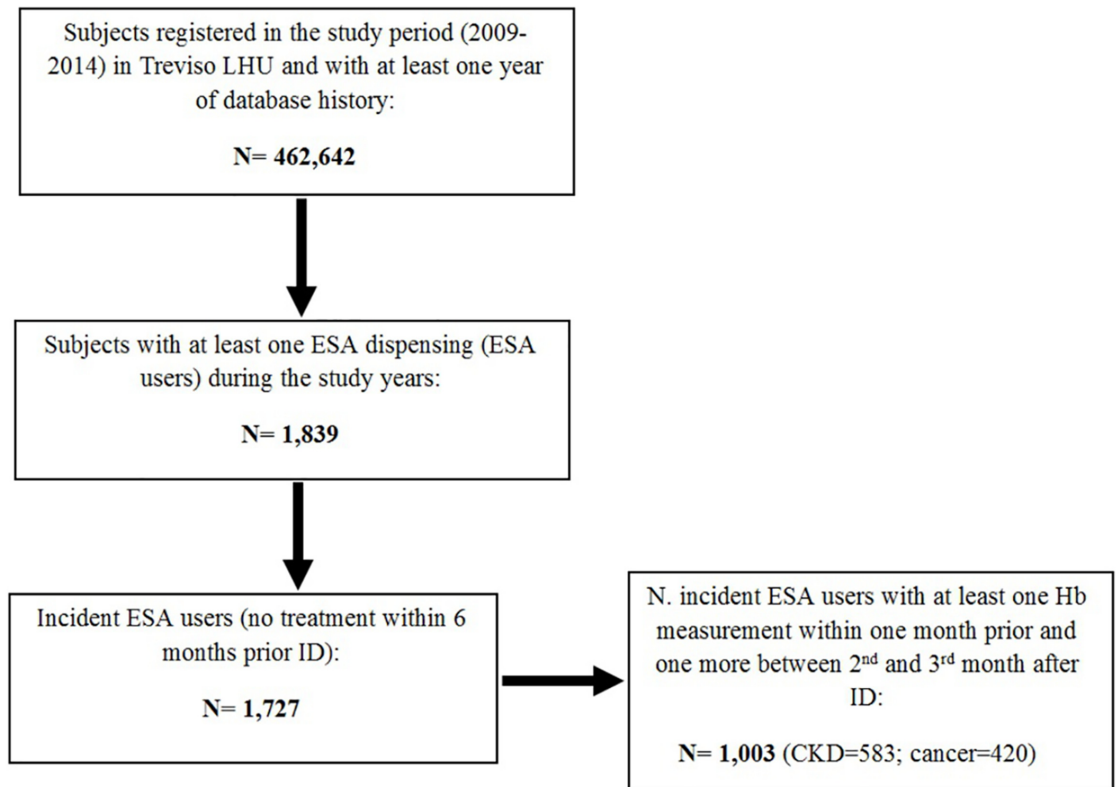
Subjects registered in the study period (2009-2014) in Treviso LHU and with at least one year of database history:

N= 462,642

Subjects with at least one ESA dispensing (ESA users) during the study years:

N= 1,839

Incident ESA users (no treatment within 6 months prior ID):

N= 1,727

N. incident ESA users with at least one Hb measurement within one month prior and one more between 2$^{nd}$ and 3$^{rd}$ month after ID:

N= 1,003 (CKD=583; cancer=420)